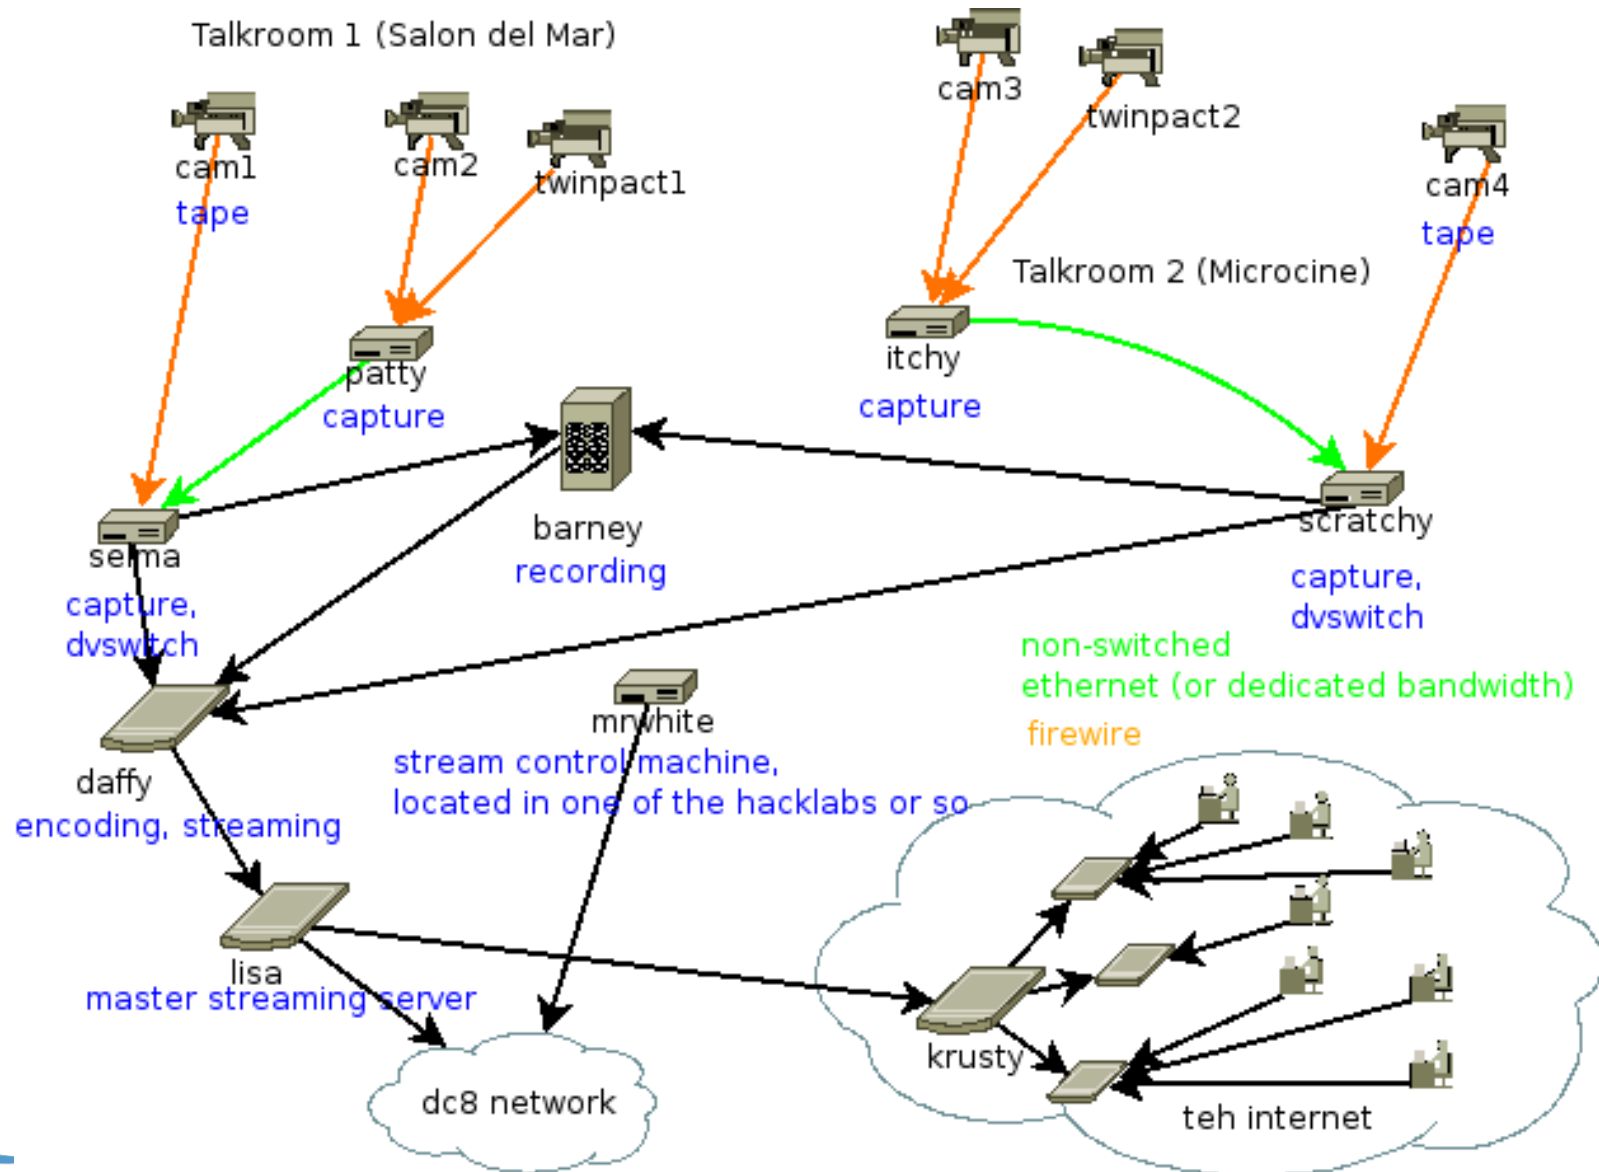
Talkroom 1 (Salon del Mar)

cam1
tape

cam2

twinpact1

cam3

twinpact2

cam4
tape

Talkroom 2 (Microcine)

patty
capture

itchy
capture

barney
recording

selma
capture, dvswitch

scratchy
capture, dvswitch

non-switched ethernet (or dedicated bandwidth)

firewire

daffy
encoding, streaming

mrwhite
stream control machine, located in one of the hacklabs or so

lisa
master streaming server

krusty

dc8 network

teh internet